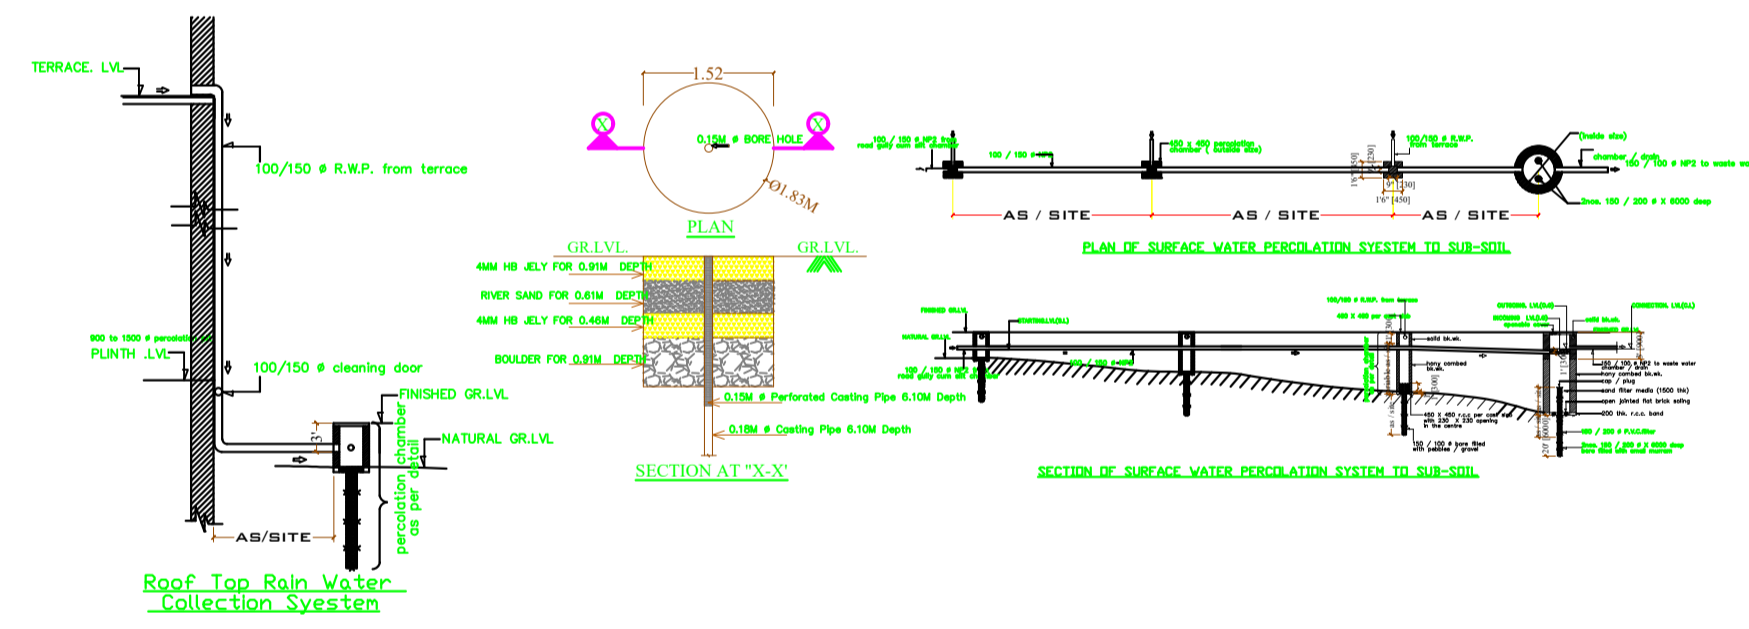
TERRACE. LVL

100/150 ø R.W.P. from terrace

900 to 1500 ø percolation

PLINTH .LVL

100/150 ø cleaning door

FINISHED GR.LVL

NATURAL GR.LVL

3'

percolation chamber as per detail

AS/SITE

Roof Top Rain Water Collection Syestem

1.52

X

X

0.15M ø BORE HOLE

Ø1.83M

PLAN

GR.LVL.

GR.LVL.

4MM HB JELY FOR 0.91M DEPTH

RIVER SAND FOR 0.61M DEPTH

4MM HB JELY FOR 0.46M DEPTH

BOULDER FOR 0.91M DEPTH

0.15M ø Perforated Casting Pipe 6.10M Depth

0.18M ø Casting Pipe 6.10M Depth

SECTION AT "X-X'

100 / 150 ø NP2 from road gully cum silt chamber

100 / 150 ø NP2

450 x 450 percolation chamber ( outside size)

100/150 ø R.W.P. from terrace

(inside size)

chamber / drain

150 / 150 ø NP2 to waste water

1'6" [450]

[230]

9" [230]

1'6" [450]

AS / SITE

AS / SITE

AS / SITE

2nos. 150 / 200 ø X 6000 deep

PLAN OF SURFACE WATER PERCOLATION SYESTEM TO SUB-SOIL

FINISHED GR.LVL

NATURAL GR.LVL

STARTING LVL(G.L)

100/150 ø R.W.P. from terrace

450 X 450 per cost slab

100 / 150 ø NP2 from road gully cum silt chamber

100 / 150 ø NP2

solid bk.wk.

hony combed bk.wk.

[300]

450 X 450 r.c.c per cost slab with 230 X 230 opening in the centre

150 / 100 ø bore filled with pebbles / gravel

OUTGOING LVL(G.L)

INCOMING LVL(G.L)

openable cover

CONNECTION LVL(G.L)

solid bk.wk.

150 / 100 ø NP2 to waste water chamber / drain

hony combed bk.wk.

cap / plug

sand filter media (1500 thk)

open jointed flat brick soling

200 thk. r.c.c. band

150 / 200 ø P.V.C.filter

2nos. 150 / 200 ø X 6000 deep bore filled with sand murram

1' [300]

20' [6000]

SECTION OF SURFACE WATER PERCOLATION SYSTEM TO SUB-SOIL